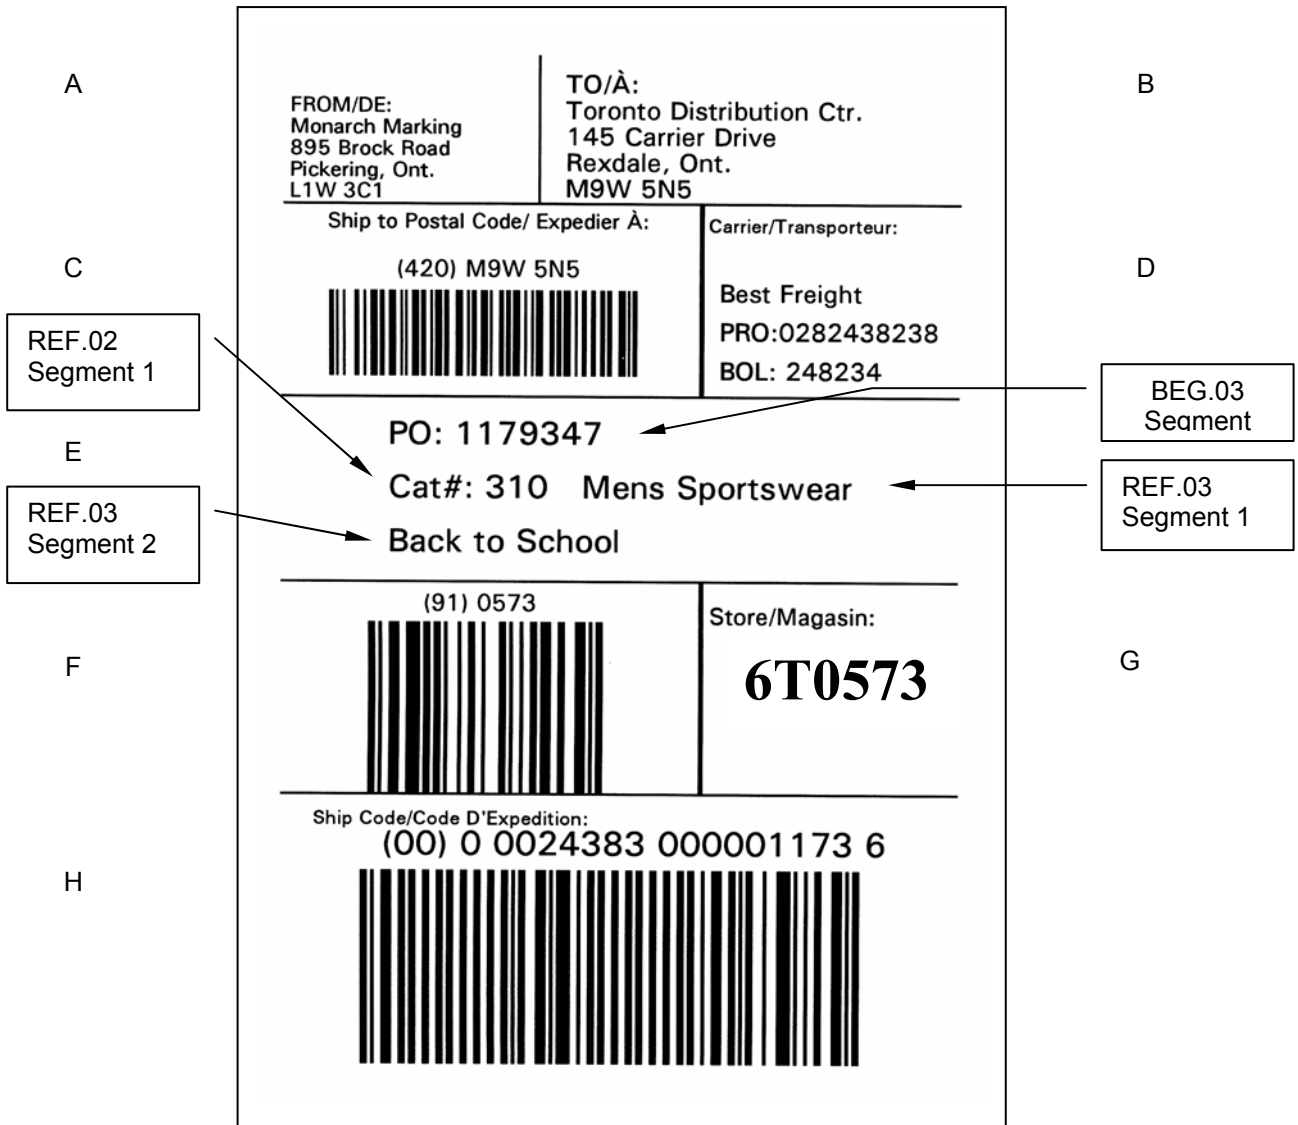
A

FROM/DE:
Monarch Marking
895 Brock Road
Pickering, Ont.
L1W 3C1

TO/À:
Toronto Distribution Ctr.
145 Carrier Drive
Rexdale, Ont.
M9W 5N5

B

C

Ship to Postal Code/ Expedier À:

(420) M9W 5N5

Carrier/Transporteur:

D

Best Freight
PRO:0282438238
BOL: 248234

REF.02
Segment 1

BEG.03
Segment

PO: 1179347

E

Cat#: 310 Mens Sportswear

REF.03
Segment 1

REF.03
Segment 2

Back to School

(91) 0573

Store/Magasin:

F

6T0573

G

Ship Code/Code D'Expedition:
(00) 0 0024383 000001173 6

H